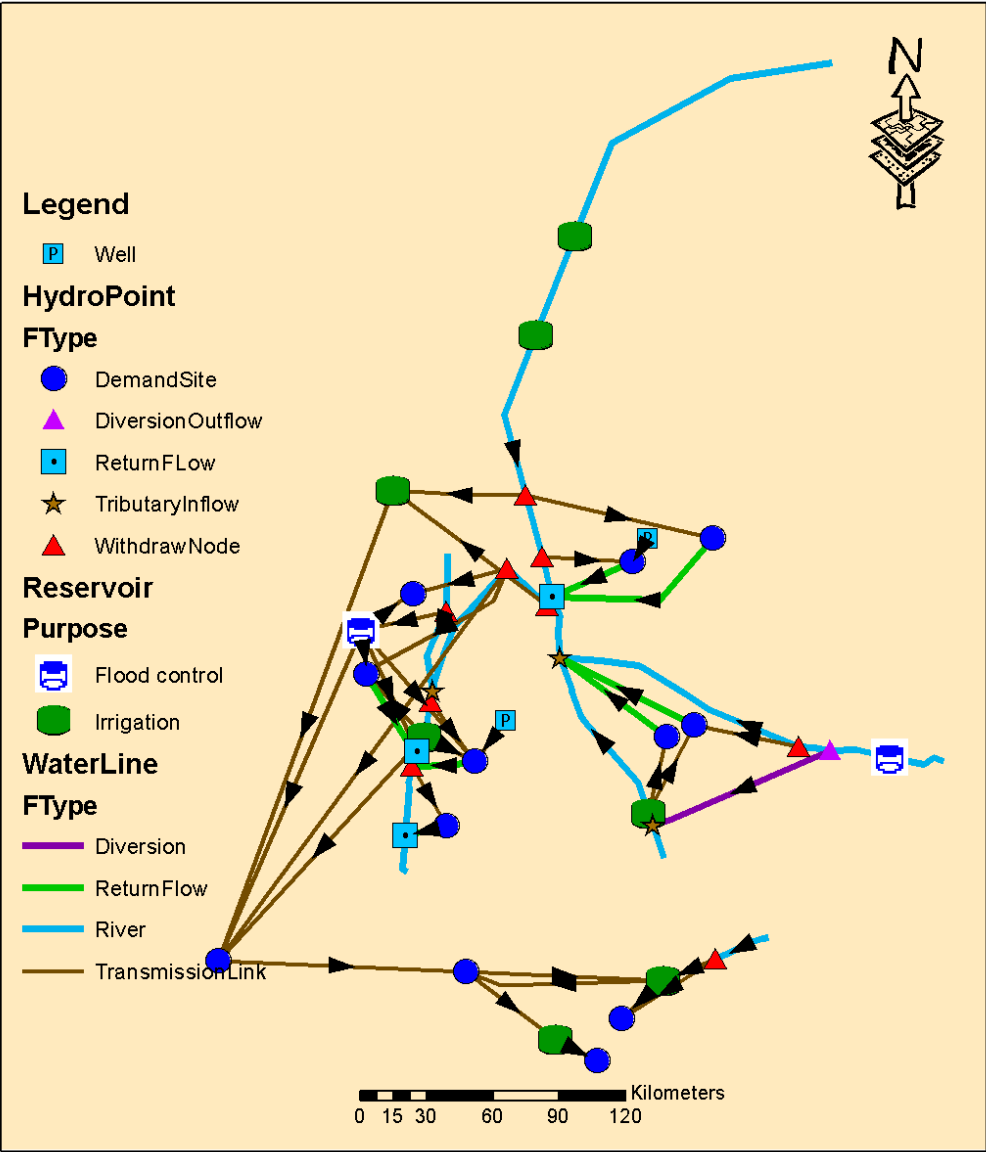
N

Legend

P Well

HydroPoint

FType

DemandSite

DiversionOutflow

ReturnFLow

TributaryInflow

WithdrawNode

Reservoir

Purpose

Flood control

Irrigation

WaterLine

FType

Diversion

ReturnFlow

River

TransmissionLink

P

P

P

0 15 30 60 90 120 Kilometers